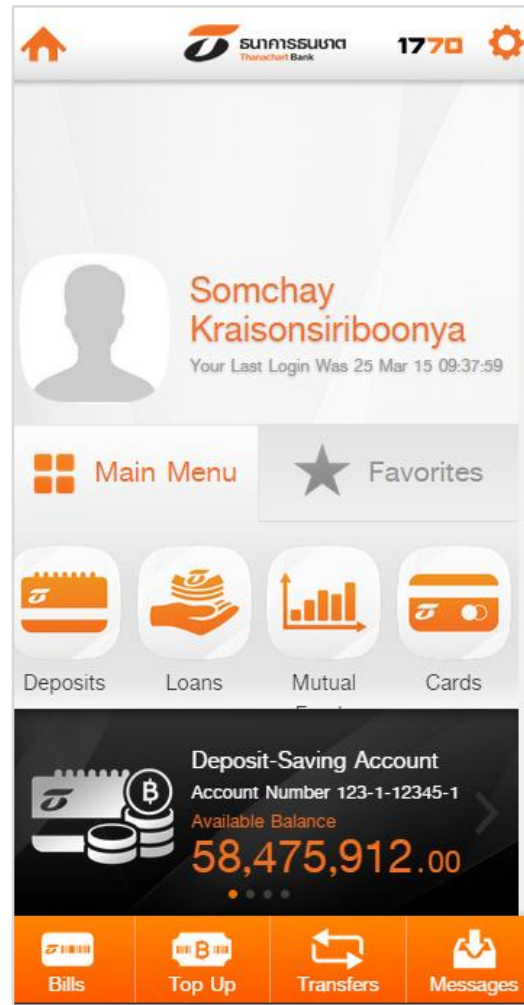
ธนาคารธนชาต
Thanachart Bank

1770

Somchay Kraisonsiriboonya

Your Last Login Was 25 Mar 15 09:37:59

Main Menu

Favorites

Deposits

Loans

Mutual Fund

Cards

Deposit-Saving Account

Account Number 123-1-12345-1

Available Balance

58,475,912.00

Bills

Top Up

Transfers

Messages